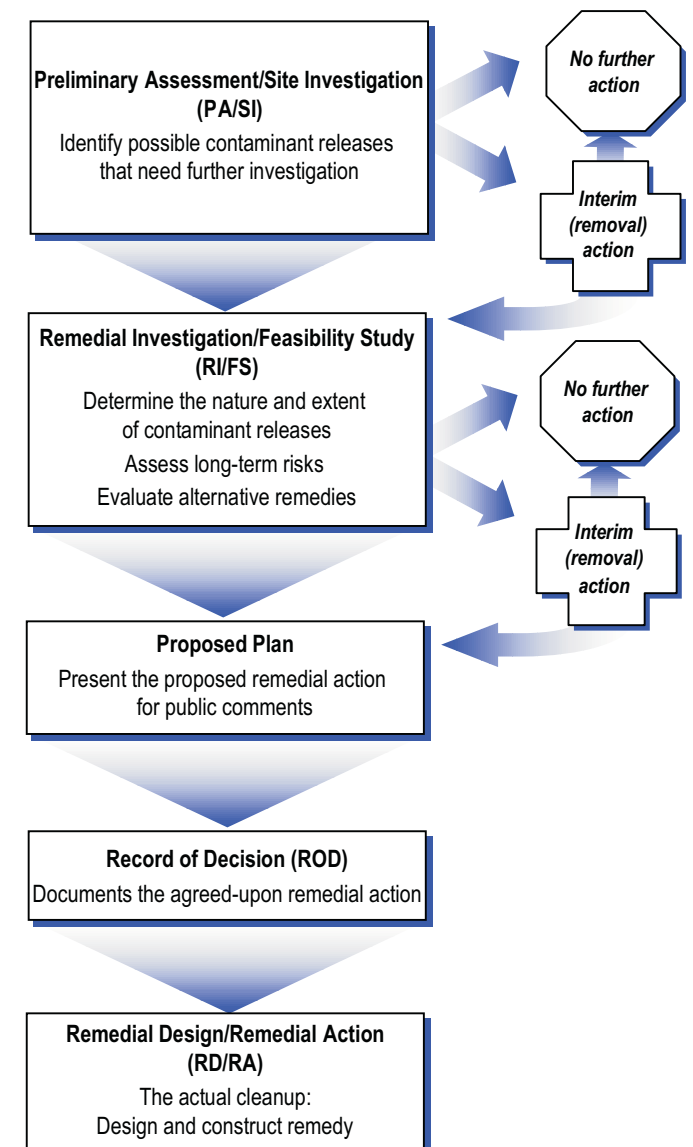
Preliminary Assessment/Site Investigation (PA/SI)
Identify possible contaminant releases that need further investigation

No further action

Interim (removal) action

Remedial Investigation/Feasibility Study (RI/FS)
Determine the nature and extent of contaminant releases
Assess long-term risks
Evaluate alternative remedies

No further action

Interim (removal) action

Proposed Plan
Present the proposed remedial action for public comments

Record of Decision (ROD)
Documents the agreed-upon remedial action

Remedial Design/Remedial Action (RD/RA)
The actual cleanup:
Design and construct remedy